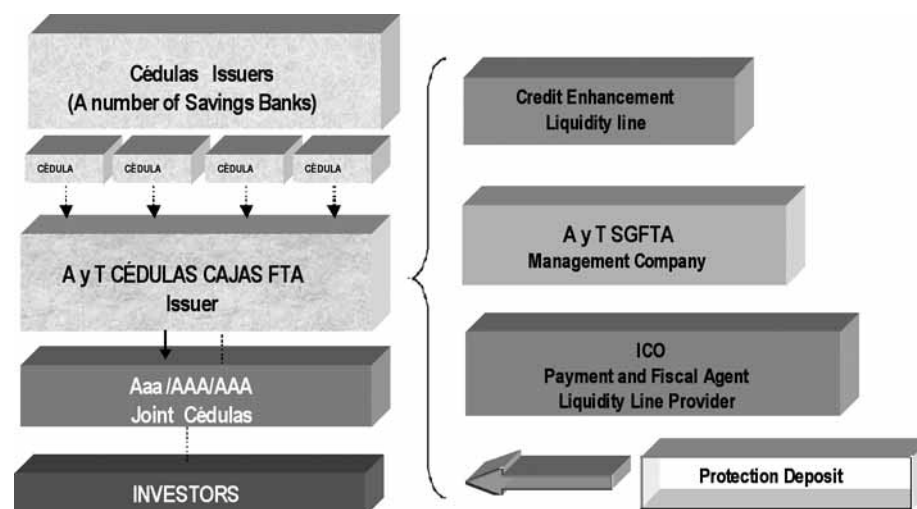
Cédulas Issuers
(A number of Savings Banks)

CÉDULA

CÉDULA

CÉDULA

CÉDULA

A y T CÉDULAS CAJAS FTA
Issuer

Aaa /AAA/AAA
Joint Cédulas

INVESTORS

Credit Enhancement
Liquidity line

A y T SGFTA
Management Company

ICO
Payment and Fiscal Agent
Liquidity Line Provider

Protection Deposit